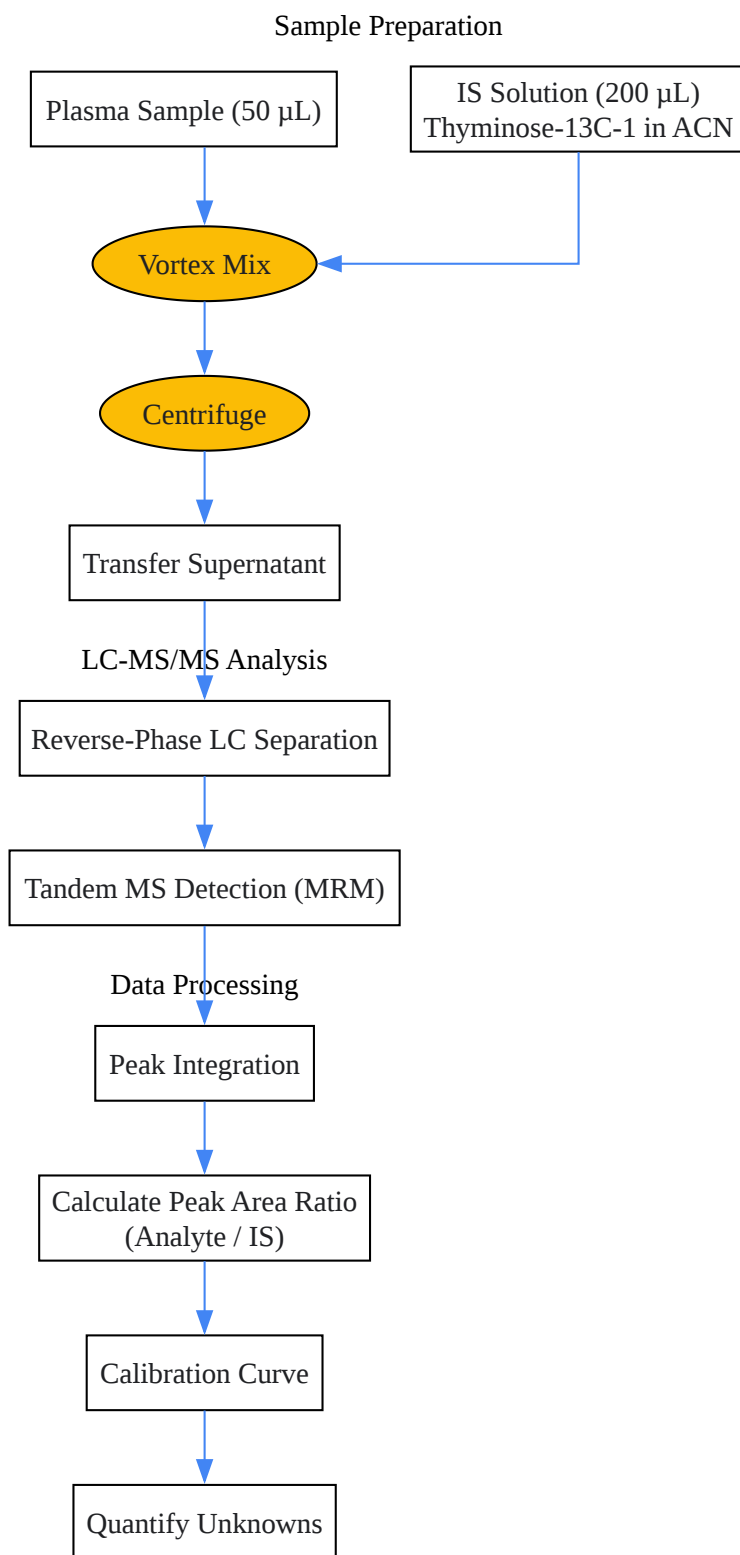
Sample Preparation

Plasma Sample (50 µL)

IS Solution (200 µL) Thyminose-13C-1 in ACN

Vortex Mix

Centrifuge

Transfer Supernatant

LC-MS/MS Analysis

Reverse-Phase LC Separation

Tandem MS Detection (MRM)

Data Processing

Peak Integration

Calculate Peak Area Ratio (Analyte / IS)

Calibration Curve

Quantify Unknowns